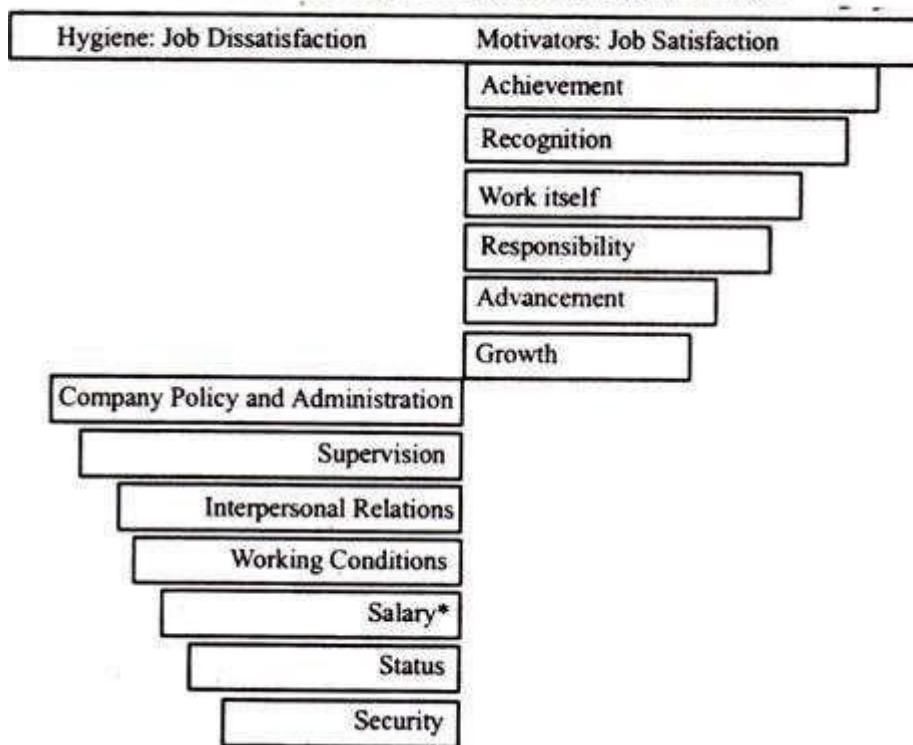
Hygiene: Job Dissatisfaction

Motivators: Job Satisfaction

Achievement

Recognition

Work itself

Responsibility

Advancement

Growth

Company Policy and Administration

Supervision

Interpersonal Relations

Working Conditions

Salary*

Status

Security